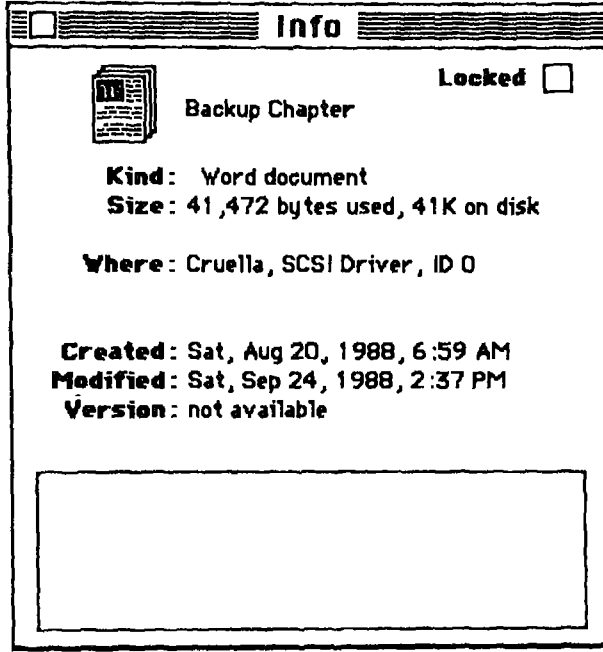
Info

Locked

Backup Chapter

Kind: Word document
Size: 41,472 bytes used, 41K on disk

Where: Cruella, SCSI Driver, ID 0

Created: Sat, Aug 20, 1988, 6:59 AM
Modified: Sat, Sep 24, 1988, 2:37 PM
Version: not available